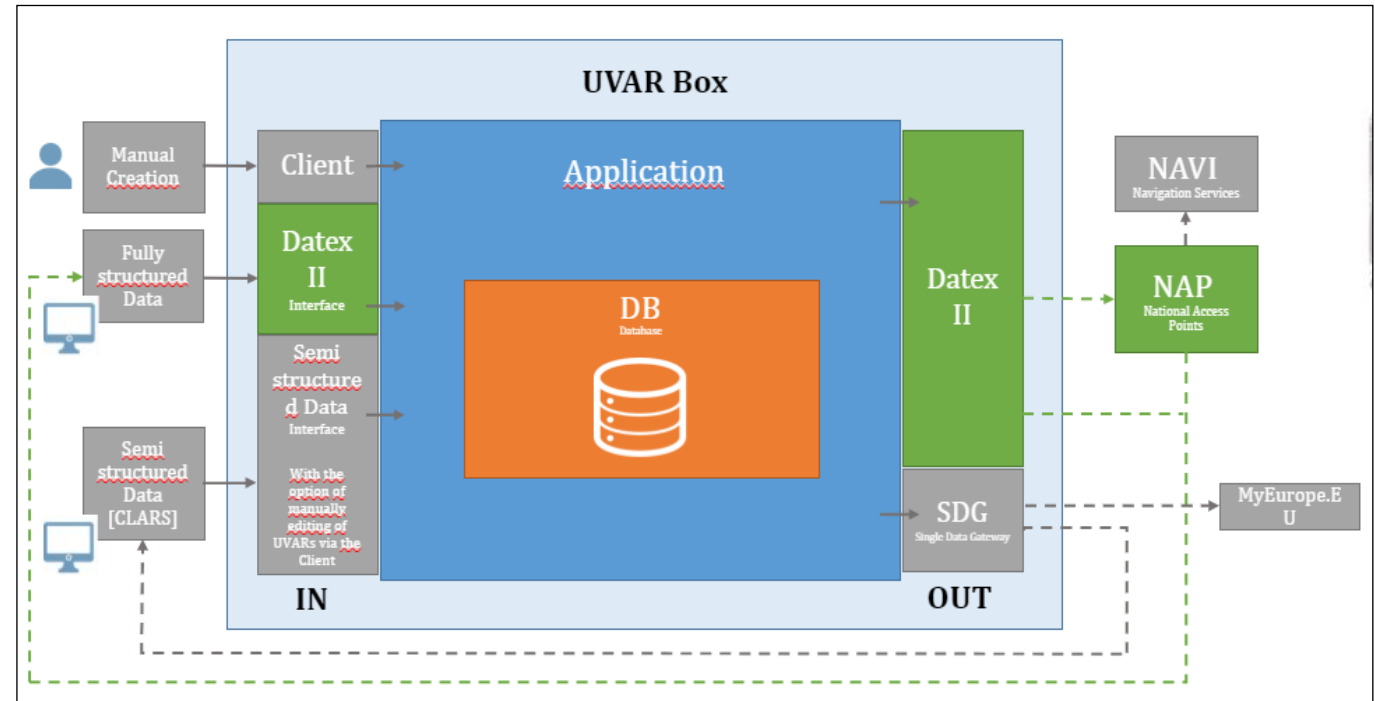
UVAR Box

Manual Creation

Fully structured Data

Semi structured Data [CLARS]

Client

Datex II Interface

Semi structured Data Interface

With the option of manually editing of UVARs via the Client

IN

Application

DB Database

Datex II

SDG Single Data Gateway

OUT

NAVI Navigation Services

NAP National Access Points

MyEurope.EU